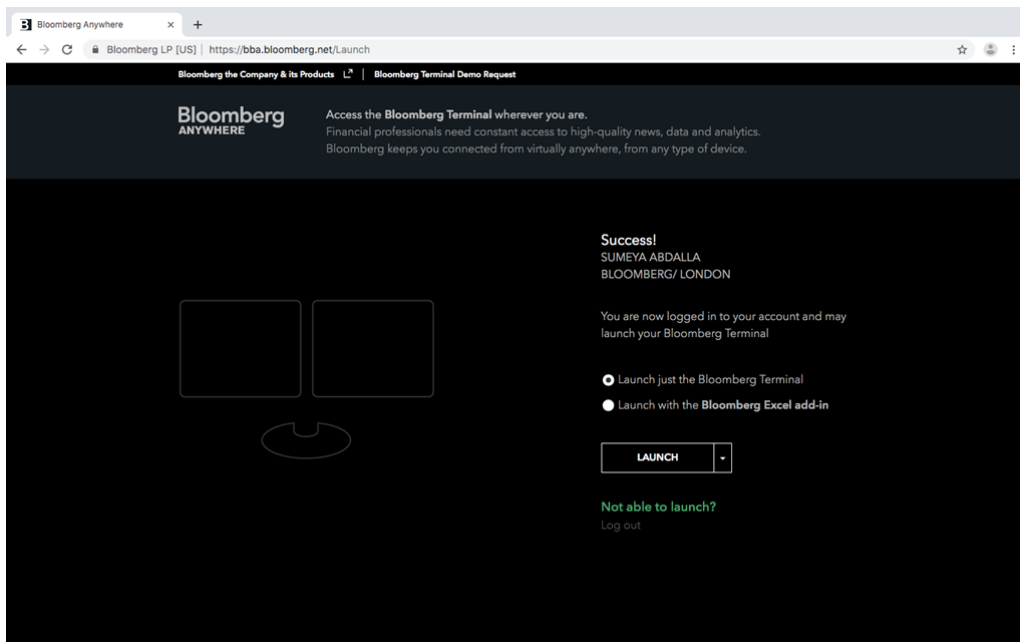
Bloomberg Anywhere × +

Bloomberg LP [US] | https://bba.bloomberg.net/Launch

Bloomberg the Company & its Products | Bloomberg Terminal Demo Request

Bloomberg ANYWHERE

Access the **Bloomberg Terminal** wherever you are.
Financial professionals need constant access to high-quality news, data and analytics. Bloomberg keeps you connected from virtually anywhere, from any type of device.

Success!
SUMEYA ABDALLA
BLOOMBERG/ LONDON

You are now logged in to your account and may launch your Bloomberg Terminal

Launch just the Bloomberg Terminal

Launch with the **Bloomberg Excel add-in**

LAUNCH

Not able to launch?

Log out